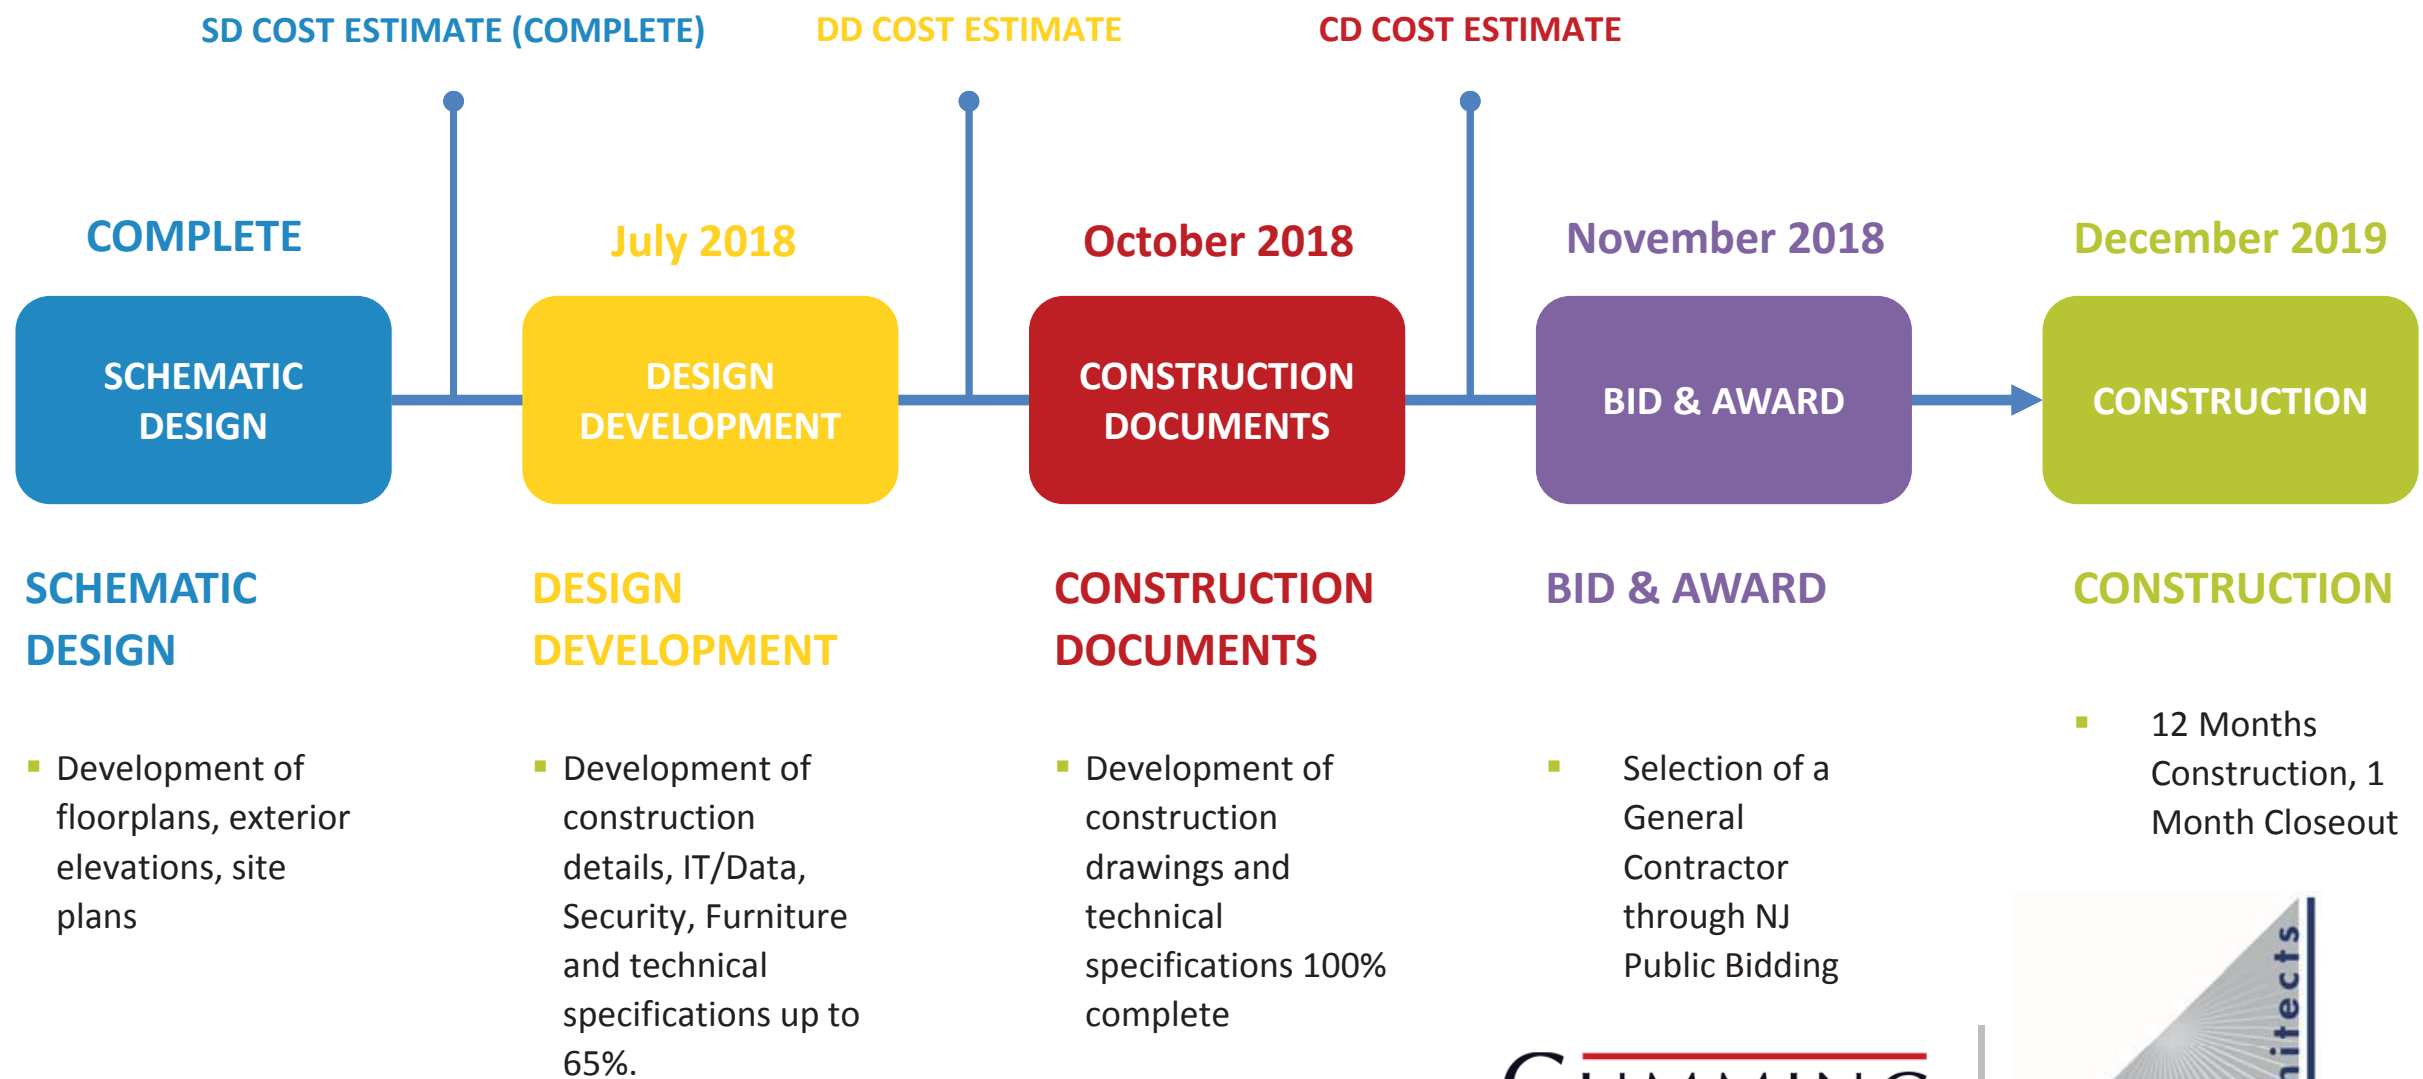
SD COST ESTIMATE (COMPLETE)
DD COST ESTIMATE
CD COST ESTIMATE

COMPLETE
July 2018
October 2018
November 2018
December 2019

SCHEMATIC DESIGN
DESIGN DEVELOPMENT
CONSTRUCTION DOCUMENTS
BID & AWARD
CONSTRUCTION

SCHEMATIC DESIGN

▪ Development of floorplans, exterior elevations, site plans

DESIGN DEVELOPMENT

▪ Development of construction details, IT/Data, Security, Furniture and technical specifications up to 65%.

CONSTRUCTION DOCUMENTS

▪ Development of construction drawings and technical specifications 100% complete

BID & AWARD

▪ Selection of a General Contractor through NJ Public Bidding

CONSTRUCTION

▪ 12 Months Construction, 1 Month Closeout

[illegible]itects